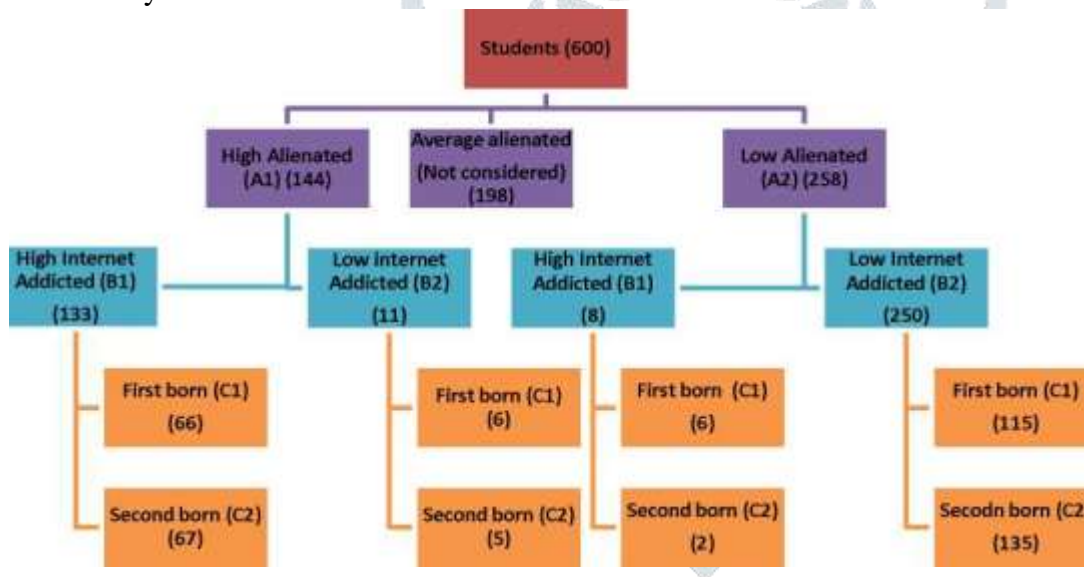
Students (600)

High Alienated (A1) (144)

Average alienated (Not considered) (198)

Low Alienated (A2) (258)

High Internet Addicted (B1) (133)

Low Internet Addicted (B2) (11)

High Internet Addicted (B1) (8)

Low Internet Addicted (B2) (250)

First born (C1) (66)

Second born (C2) (67)

First born (C1) (6)

Second born (C2) (5)

First born (C1) (6)

Second born (C2) (2)

First born (C1) (115)

Secodn born (C2 (135)